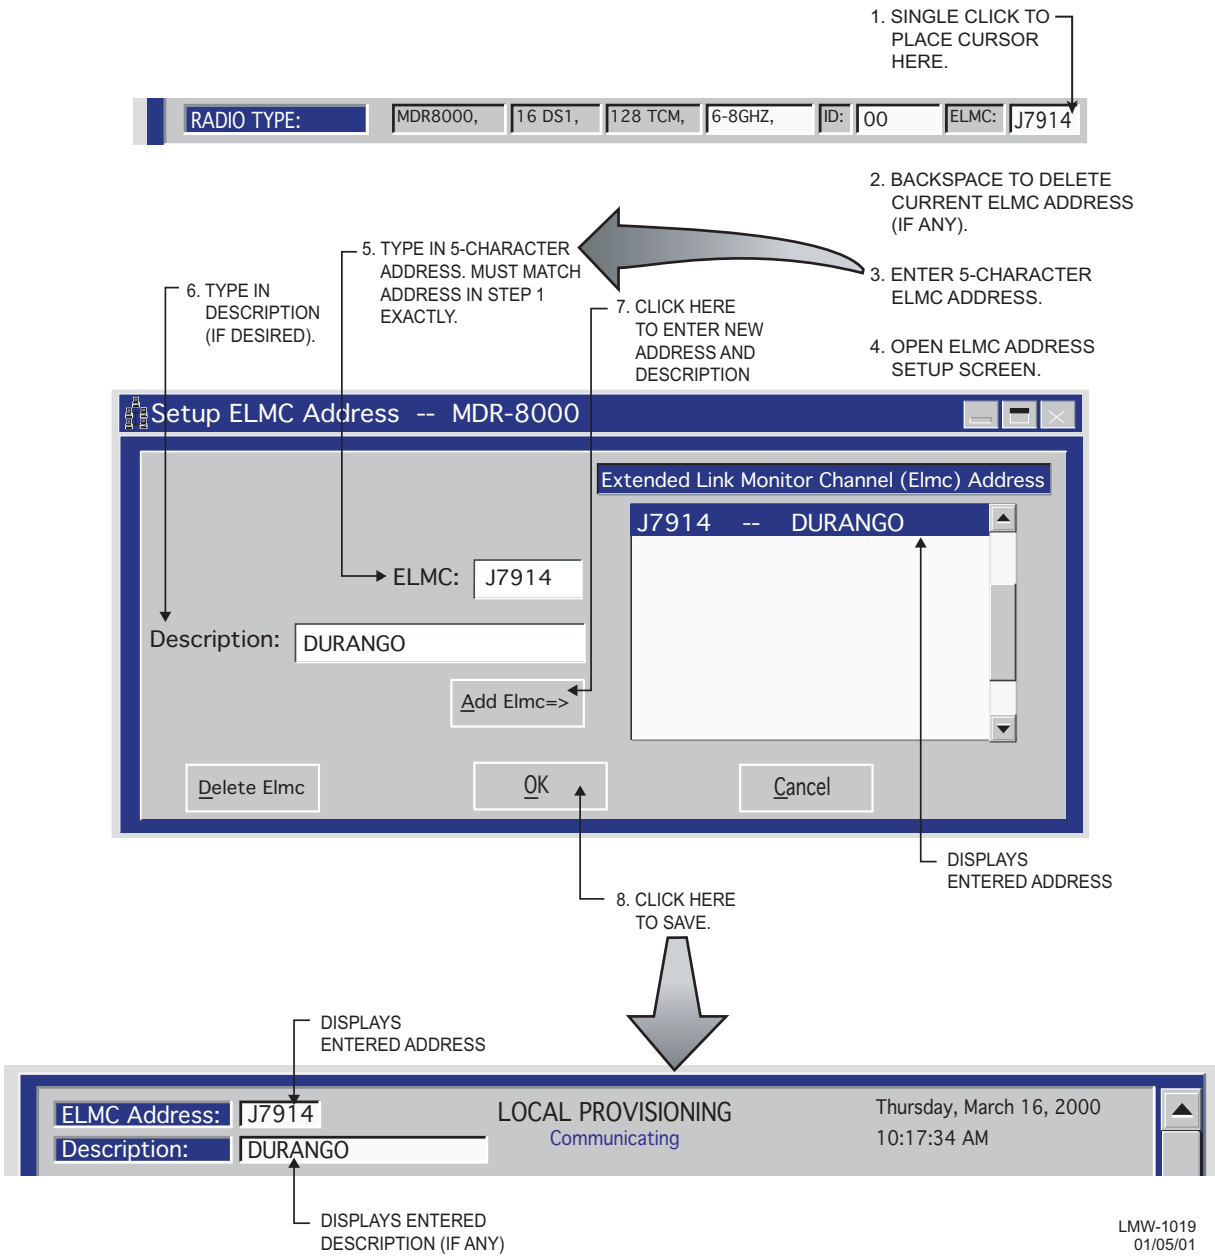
1. SINGLE CLICK TO PLACE CURSOR HERE.

RADIO TYPE: MDR8000, 16 DS1, 128 TCM, 6-8GHZ, ID: 00 ELMC: J7914

2. BACKSPACE TO DELETE CURRENT ELMC ADDRESS (IF ANY).

3. ENTER 5-CHARACTER ELMC ADDRESS.

4. OPEN ELMC ADDRESS SETUP SCREEN.

5. TYPE IN 5-CHARACTER ADDRESS. MUST MATCH ADDRESS IN STEP 1 EXACTLY.

6. TYPE IN DESCRIPTION (IF DESIRED).

7. CLICK HERE TO ENTER NEW ADDRESS AND DESCRIPTION

Setup ELMC Address -- MDR-8000

Extended Link Monitor Channel (Elmc) Address

J7914 -- DURANGO

ELMC: J7914

Description: DURANGO

Add Elmc=>

Delete Elmc

OK

Cancel

DISPLAYS ENTERED ADDRESS

8. CLICK HERE TO SAVE.

DISPLAYS ENTERED ADDRESS

ELMC Address: J7914

Description: DURANGO

LOCAL PROVISIONING

Communicating

Thursday, March 16, 2000

10:17:34 AM

DISPLAYS ENTERED DESCRIPTION (IF ANY)

LMW-1019
01/05/01